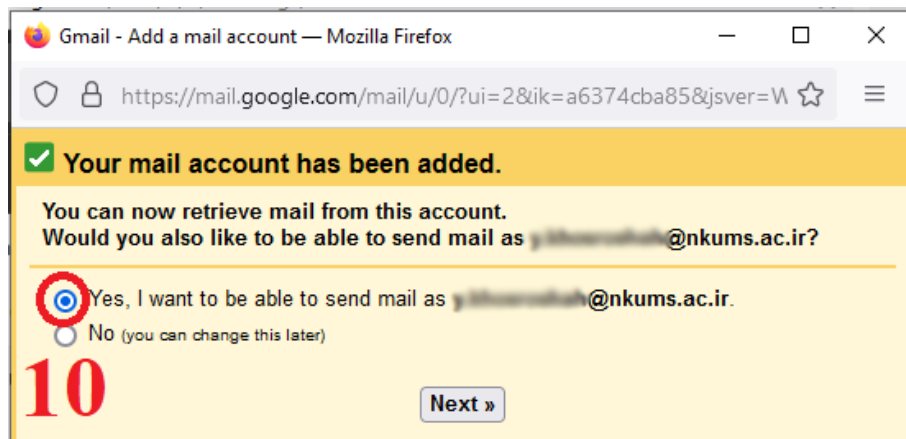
Gmail - Add a mail account — Mozilla Firefox

https://mail.google.com/mail/u/0/?ui=2&ik=a6374cba85&jsver=W

Your mail account has been added.

You can now retrieve mail from this account.
Would you also like to be able to send mail as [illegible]@nkums.ac.ir?

Yes, I want to be able to send mail as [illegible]@nkums.ac.ir.

No (you can change this later)

10

Next »